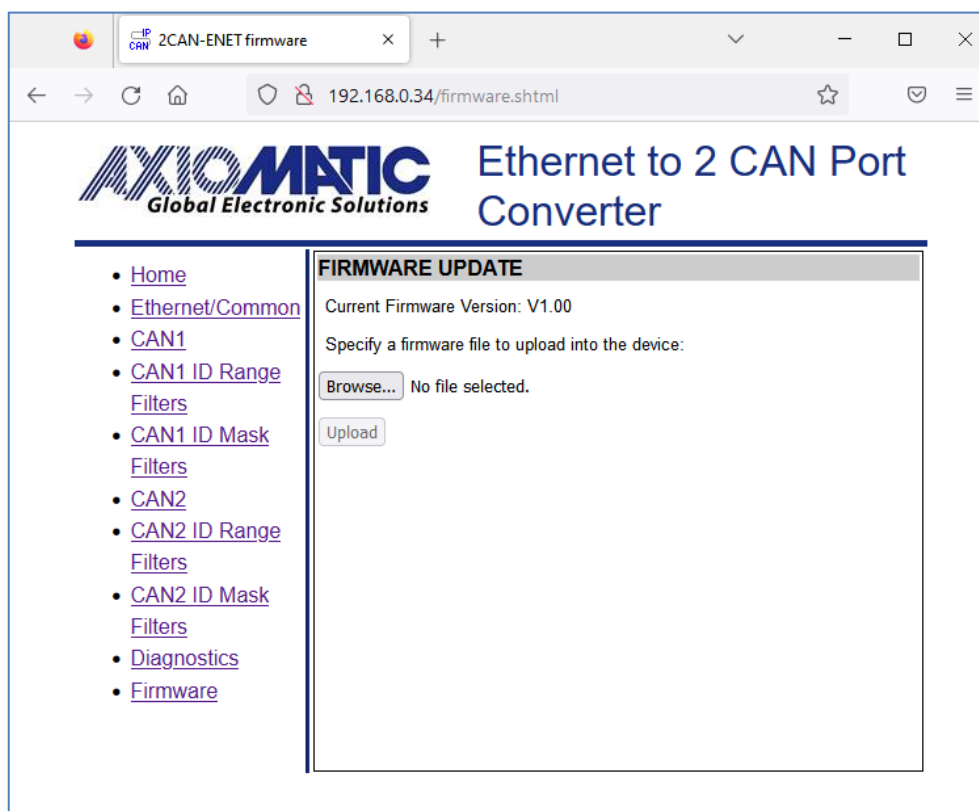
2CAN-ENET firmware

192.168.0.34/firmware.shtml

AXIOMATIC Global Electronic Solutions

Ethernet to 2 CAN Port Converter

- Home
- Ethernet/Common
- CAN1
- CAN1 ID Range Filters
- CAN1 ID Mask Filters
- CAN2
- CAN2 ID Range Filters
- CAN2 ID Mask Filters
- Diagnostics
- Firmware

FIRMWARE UPDATE

Current Firmware Version: V1.00

Specify a firmware file to upload into the device:

Browse... No file selected.

Upload